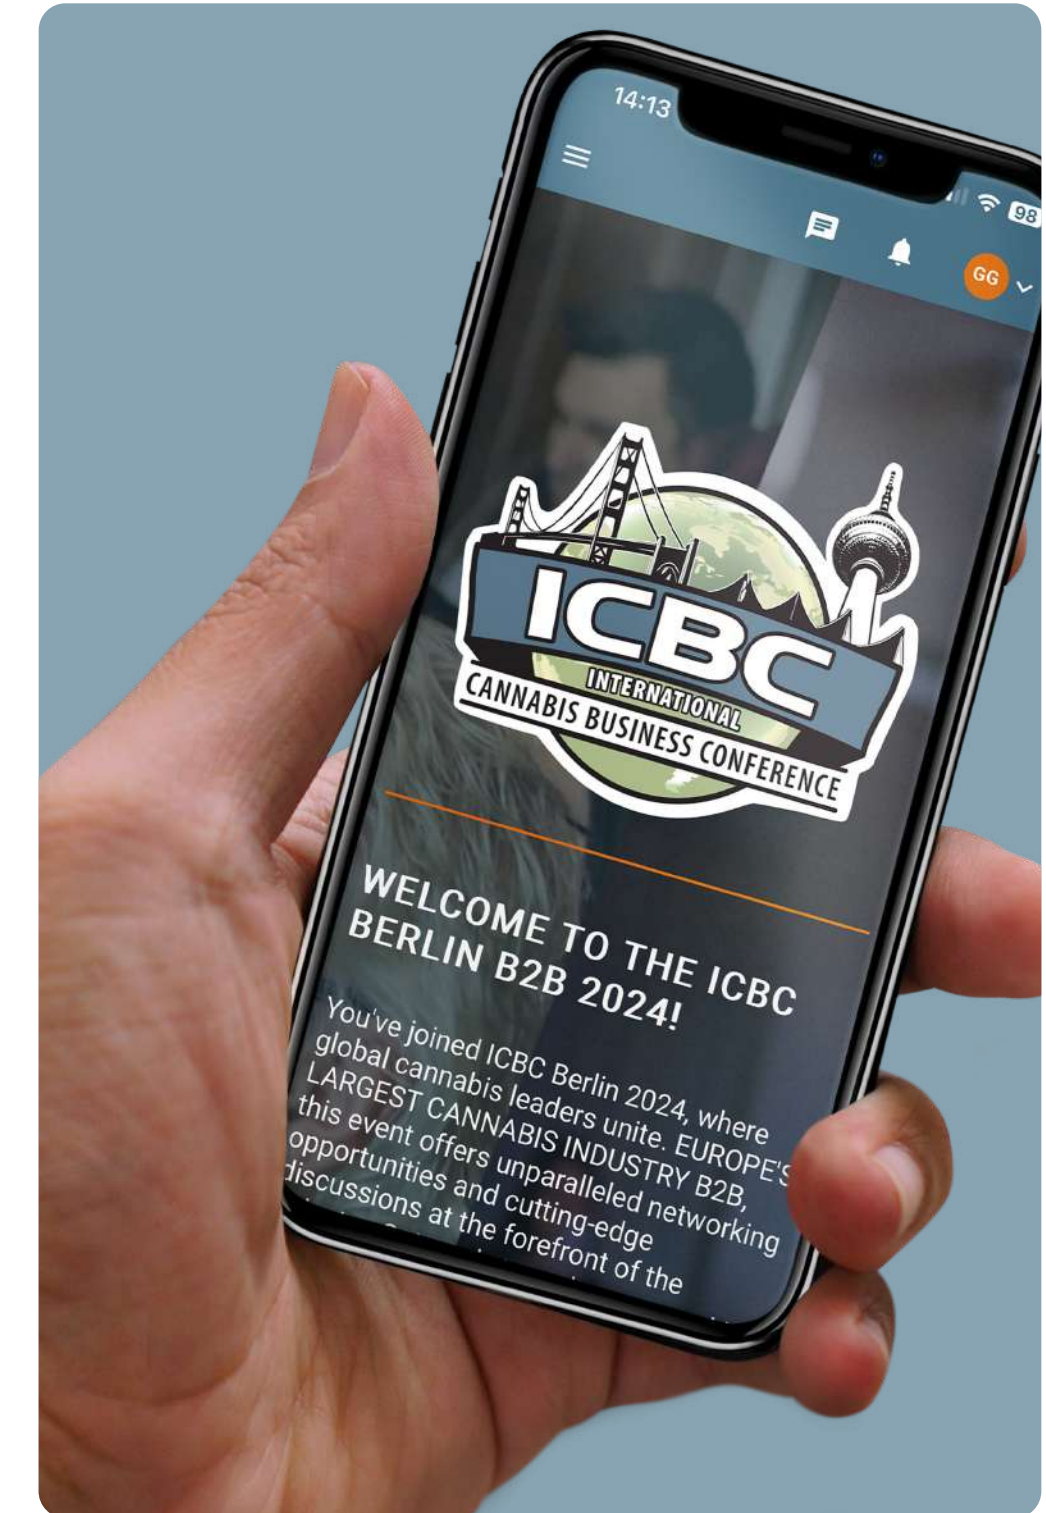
14:13

98

GG

ICBC
INTERNATIONAL
CANNABIS BUSINESS CONFERENCE

WELCOME TO THE ICBC BERLIN B2B 2024!

You've joined ICBC Berlin 2024, where global cannabis leaders unite. EUROPE'S LARGEST CANNABIS INDUSTRY B2B, this event offers unparalleled networking opportunities and cutting-edge discussions at the forefront of the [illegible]